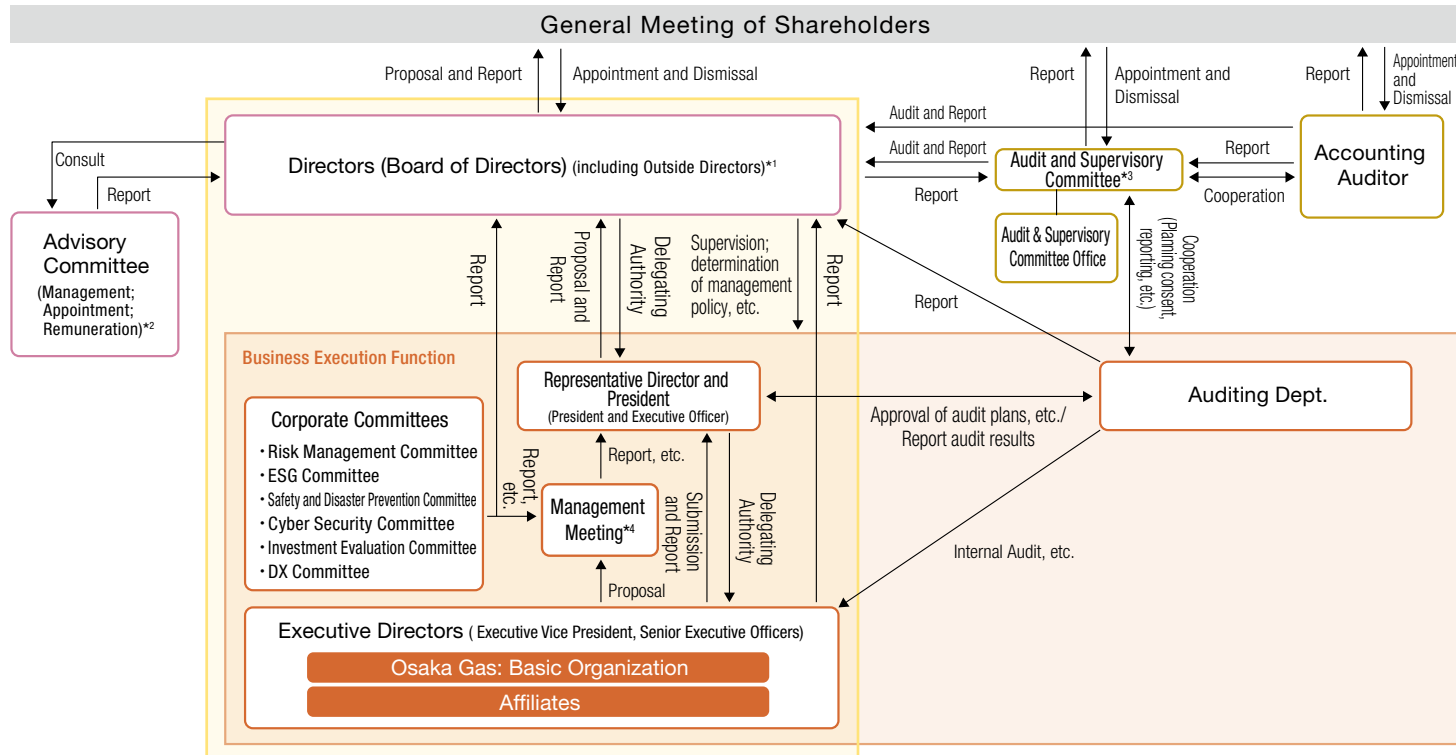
General Meeting of Shareholders

Proposal and Report

Appointment and Dismissal

Report

Appointment and Dismissal

Report

Appointment and Dismissal

Audit and Report

Audit and Report

Report

Directors (Board of Directors) (including Outside Directors)*1

Consult

Report

Audit and Supervisory Committee*3

Report

Cooperation

Accounting Auditor

Advisory Committee (Management; Appointment; Remuneration)*2

Report

Proposal and Report

Delegating Authority

Supervision; determination of management policy, etc.

Report

Audit & Supervisory Committee Office

Cooperation (Planning consent, reporting, etc.)

Report

Business Execution Function

Representative Director and President (President and Executive Officer)

Auditing Dept.

Approval of audit plans, etc./ Report audit results

Corporate Committees
・Risk Management Committee
・ESG Committee
・Safety and Disaster Prevention Committee
・Cyber Security Committee
・Investment Evaluation Committee
・DX Committee

Report, etc.

Report, etc.

Management Meeting*4

Submission and Report

Delegating Authority

Internal Audit, etc.

Proposal

Executive Directors ( Executive Vice President, Senior Executive Officers)

Osaka Gas: Basic Organization

Affiliates